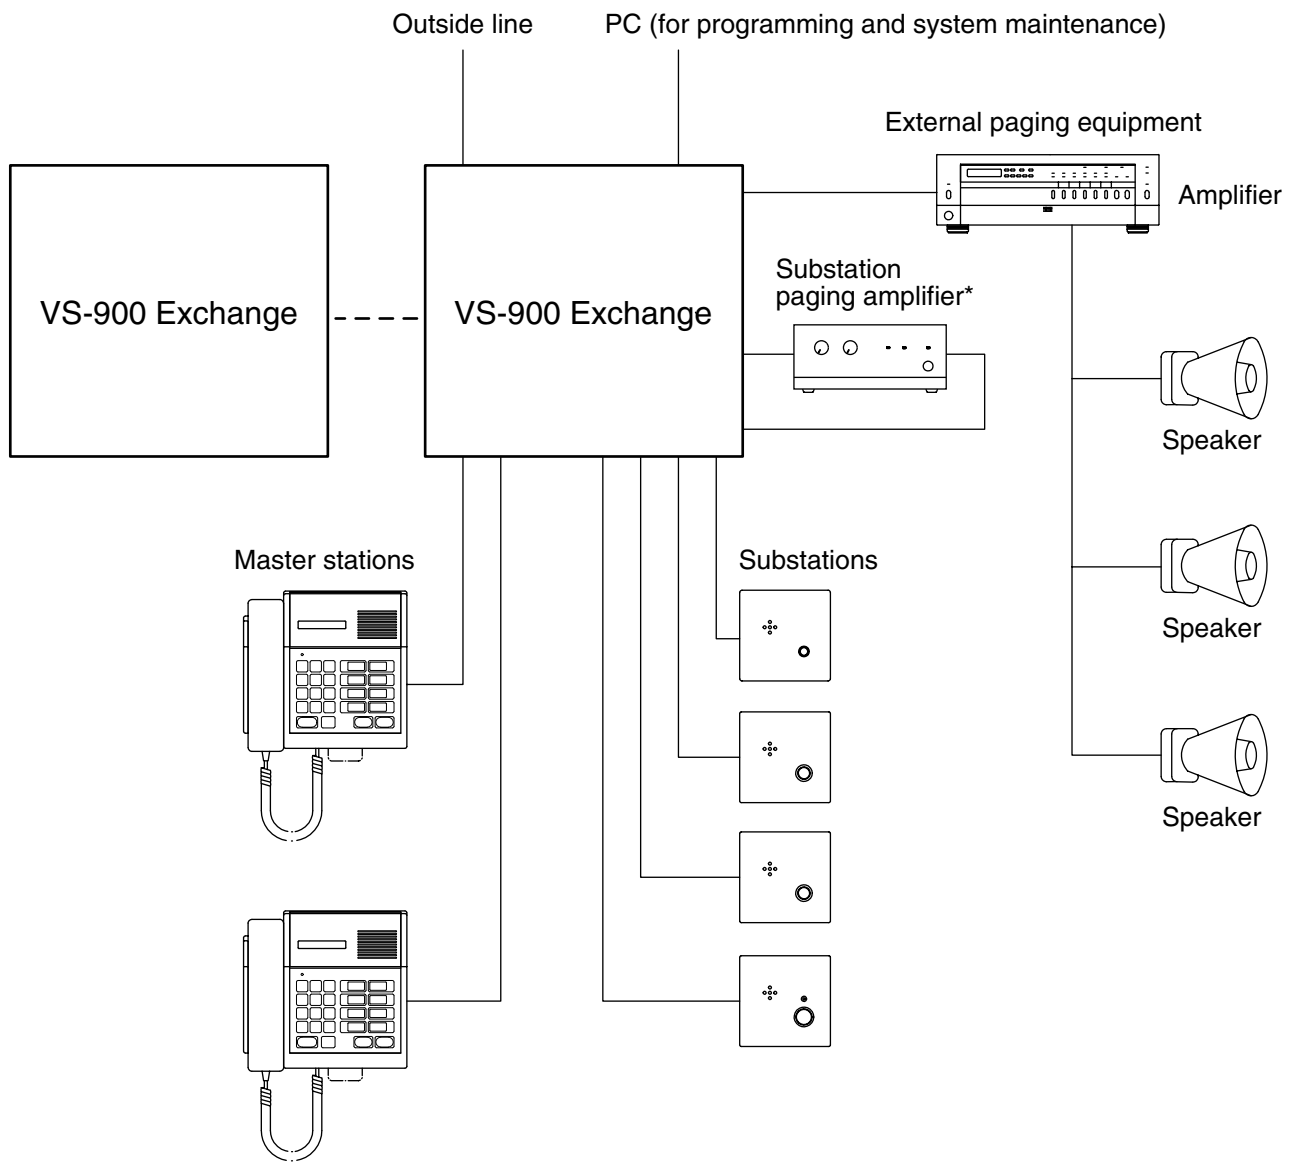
Outside line

PC (for programming and system maintenance)

External paging equipment

Amplifier

VS-900 Exchange

VS-900 Exchange

Substation paging amplifier*

Speaker

Speaker

Speaker

Master stations

Substations